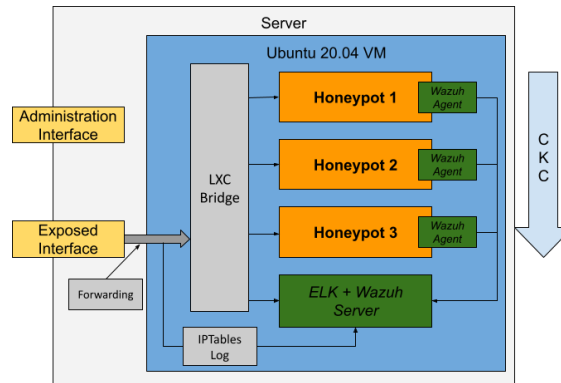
Server

Ubuntu 20.04 VM

Administration Interface

Exposed Interface

Forwarding

LXC Bridge

Honeypot 1

Wazuh Agent

Honeypot 2

Wazuh Agent

Honeypot 3

Wazuh Agent

ELK + Wazuh Server

IPTables Log

C
K
C